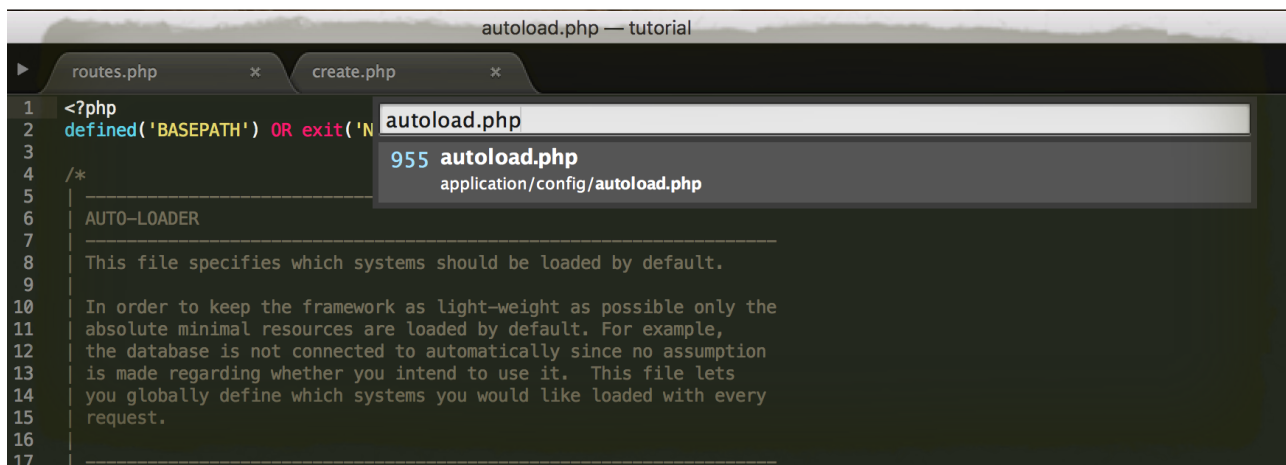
autoload.php — tutorial

routes.php ×
create.php ×

autoload.php
955 autoload.php
application/config/autoload.php

1 <?php
2 defined('BASEPATH') OR exit('N
3
4 /*
5 | -------------------------------------------------------------------
6 | AUTO-LOADER
7 | -------------------------------------------------------------------
8 | This file specifies which systems should be loaded by default.
9 |
10 | In order to keep the framework as light-weight as possible only the
11 | absolute minimal resources are loaded by default. For example,
12 | the database is not connected to automatically since no assumption
13 | is made regarding whether you intend to use it.  This file lets
14 | you globally define which systems you would like loaded with every
15 | request.
16 |
17 | -------------------------------------------------------------------